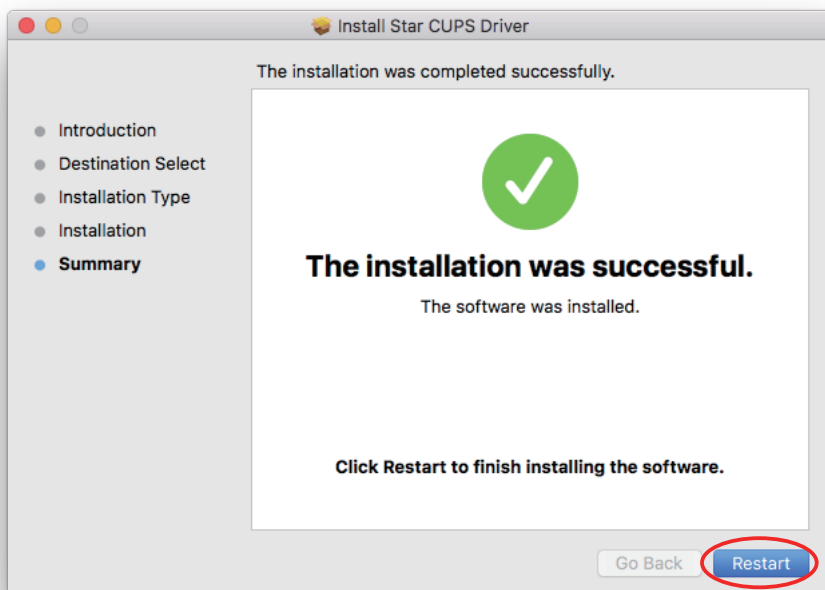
Install Star CUPS Driver

The installation was completed successfully.

Introduction
Destination Select
Installation Type
Installation
Summary

The installation was successful.

The software was installed.

Click Restart to finish installing the software.

Go Back
Restart